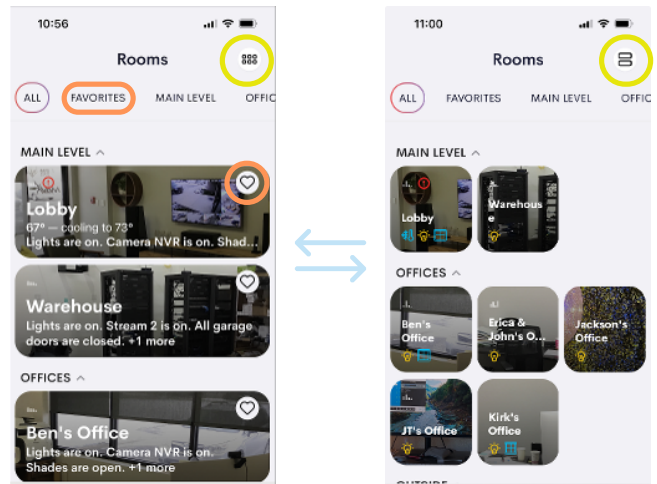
10:56

Rooms

ALL FAVORITES MAIN LEVEL OFFIC

MAIN LEVEL

Lobby
67° — cooling to 73°
Lights are on. Camera NVR is on. Shad...

Warehouse
Lights are on. Stream 2 is on. All garage doors are closed. +1 more

OFFICES

Ben's Office
Lights are on. Camera NVR is on.
Shades are open. +1 more

11:00

Rooms

ALL FAVORITES MAIN LEVEL OFFIC

MAIN LEVEL

Lobby

Warehouse

OFFICES

Ben's Office

Erica & John's O...

Jackson's Office

JT's Office

Kirk's Office

OUTSIDE